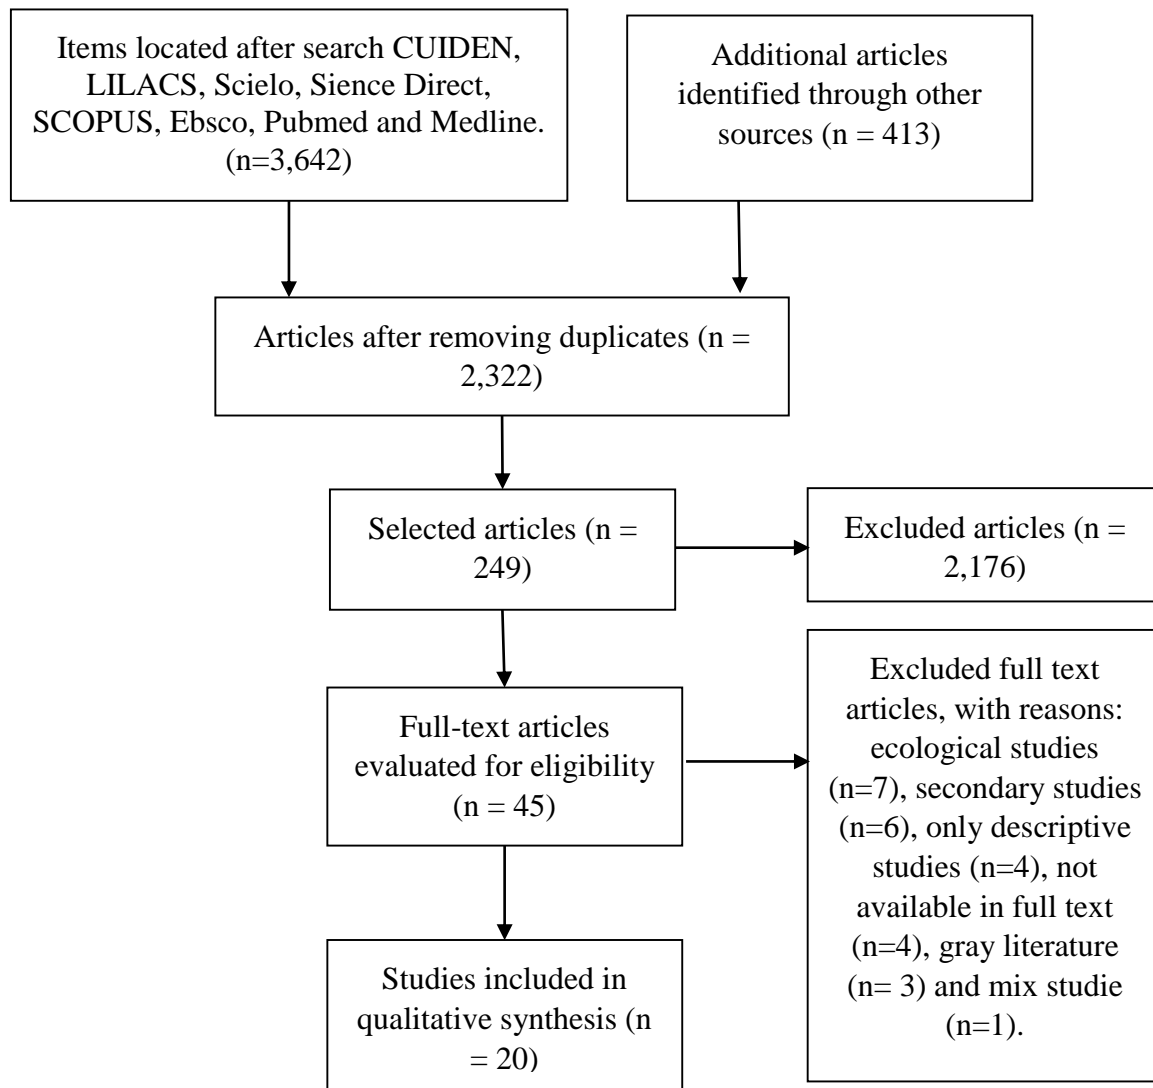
Items located after search CUIDEN, LILACS, Scielo, Sience Direct, SCOPUS, Ebsco, Pubmed and Medline. (n=3,642)

Additional articles identified through other sources (n = 413)

Articles after removing duplicates (n = 2,322)

Selected articles (n = 249)

Excluded articles (n = 2,176)

Full-text articles evaluated for eligibility (n = 45)

Excluded full text articles, with reasons: ecological studies (n=7), secondary studies (n=6), only descriptive studies (n=4), not available in full text (n=4), gray literature (n= 3) and mix studie (n=1).

Studies included in qualitative synthesis (n = 20)